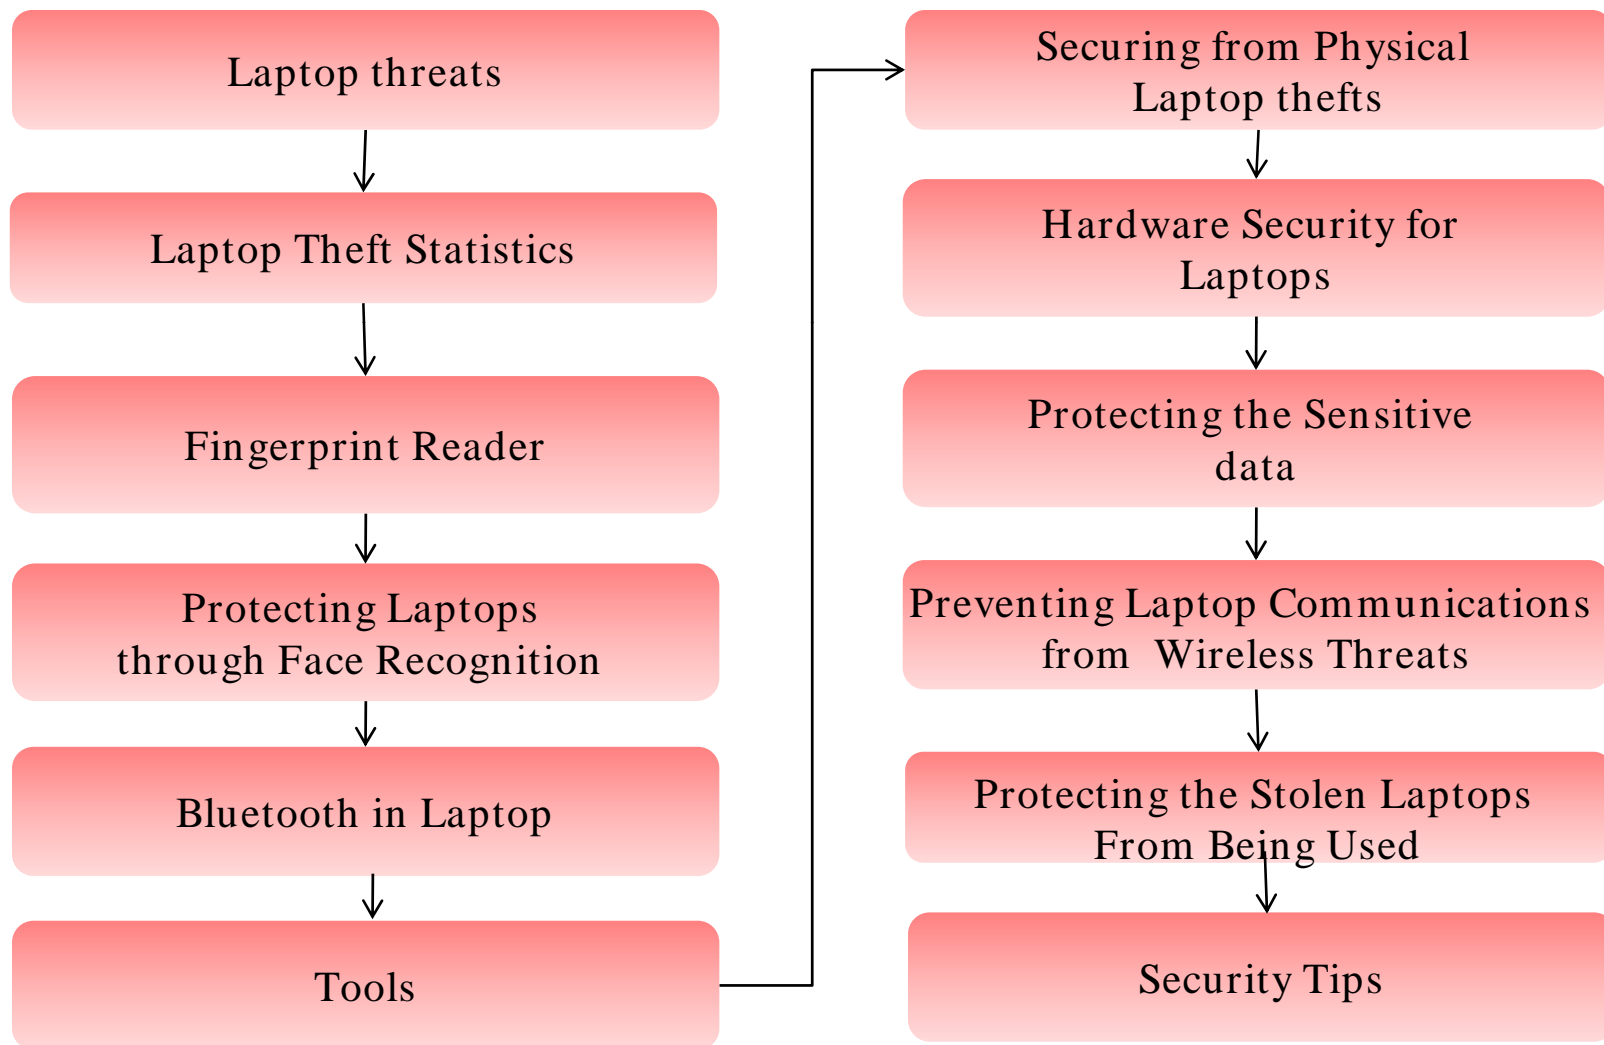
Laptop threats

Laptop Theft Statistics

Fingerprint Reader

Protecting Laptops through Face Recognition

Bluetooth in Laptop

Tools

Securing from Physical Laptop thefts

Hardware Security for Laptops

Protecting the Sensitive data

Preventing Laptop Communications from Wireless Threats

Protecting the Stolen Laptops From Being Used

Security Tips